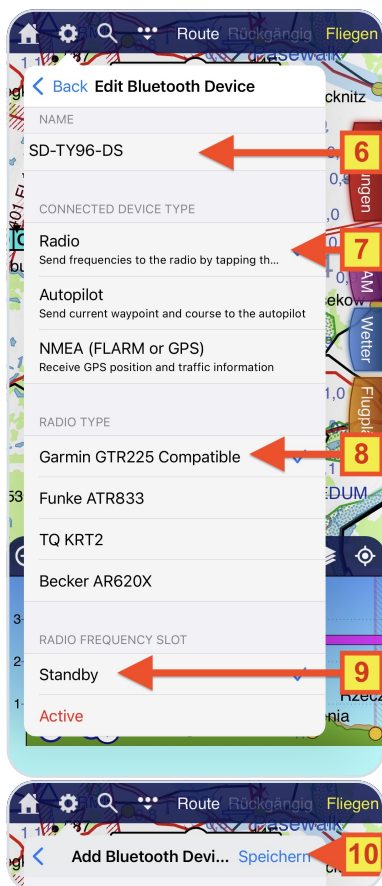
Route Rückgängig Fliegen

Back Edit Bluetooth Device

NAME

SD-TY96-DS

6

CONNECTED DEVICE TYPE

Radio
Send frequencies to the radio by tapping th...

7

Autopilot
Send current waypoint and course to the autopilot

NMEA (FLARM or GPS)
Receive GPS position and traffic information

RADIO TYPE

Garmin GTR225 Compatible

8

Funke ATR833

TQ KRT2

Becker AR620X

RADIO FREQUENCY SLOT

Standby

9

Active

Wetter

Route Rückgängig Fliegen

Add Bluetooth Devi... Speichern

10